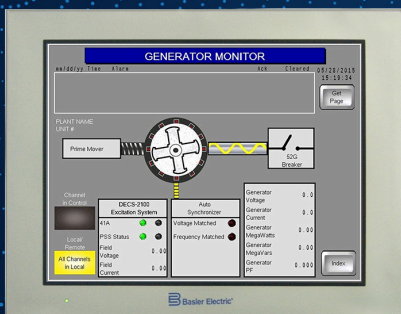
GENERATOR MONITOR

mm/dd/yy Time Alarm Ack Cleared

05/20/2019
15:19:34

Get Page

PLANT NAME
UNIT #

Prime Mover

52G
Breaker

Channel
in Control

Local
Remote

All Channels
in Local

DECS-2100
Excitation System

41A

PSS Status

Field
Voltage 0.00

Field
Current 0.00

Auto
Synchronizer

Voltage Matched

Frequency Matched

Generator
Voltage 0.0

Generator
Current 0.0

Generator
MegaWatts 0.0

Generator
MegaVars 0.0

Generator
PF 0.000

Index

Basler Electric